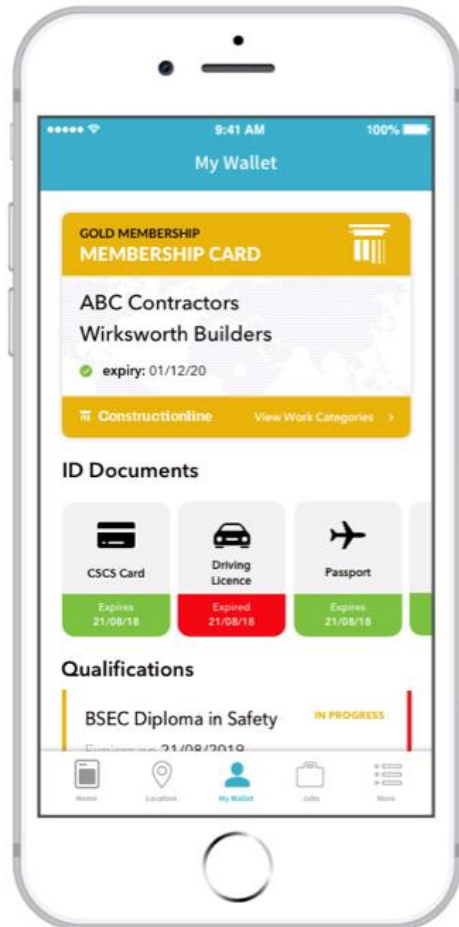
9:41 AM
100%
My Wallet

GOLD MEMBERSHIP
MEMBERSHIP CARD

ABC Contractors
Wirksworth Builders

expiry: 01/12/20

Constructionline
View Work Categories >

ID Documents

CSCS Card
Expires
21/08/18

Driving Licence
Expired
21/08/18

Passport
Expires
21/08/18

Qualifications

BSEC Diploma in Safety
IN PROGRESS
Expires on 21/08/2019

Home
Location
My Wallet
Jobs
More